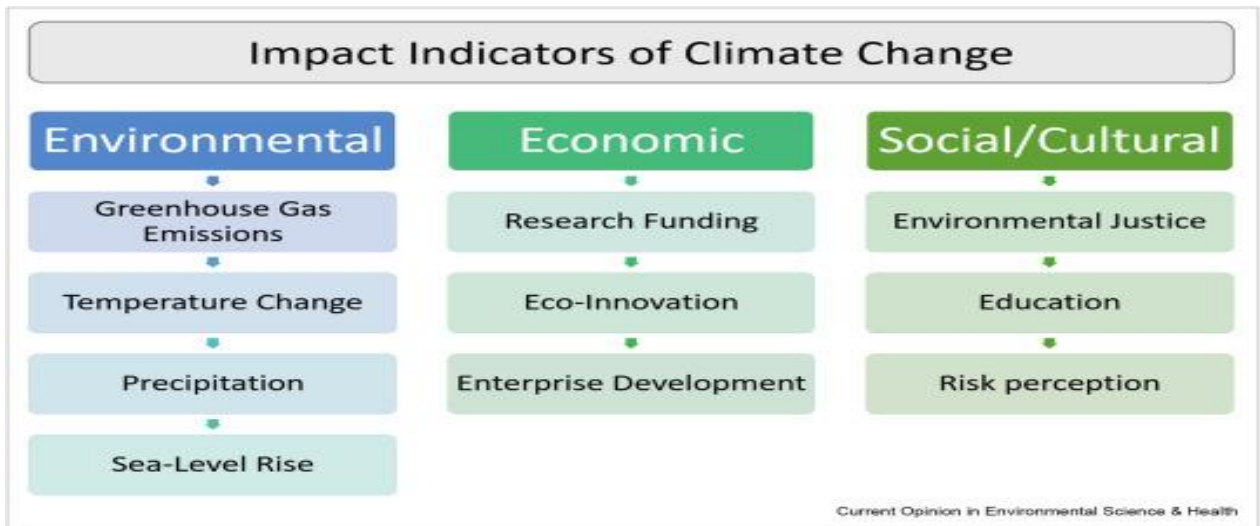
Impact Indicators of Climate Change

Environmental

Greenhouse Gas Emissions

Temperature Change

Precipitation

Sea-Level Rise

Economic

Research Funding

Eco-Innovation

Enterprise Development

Social/Cultural

Environmental Justice

Education

Risk perception

Current Opinion in Environmental Science & Health